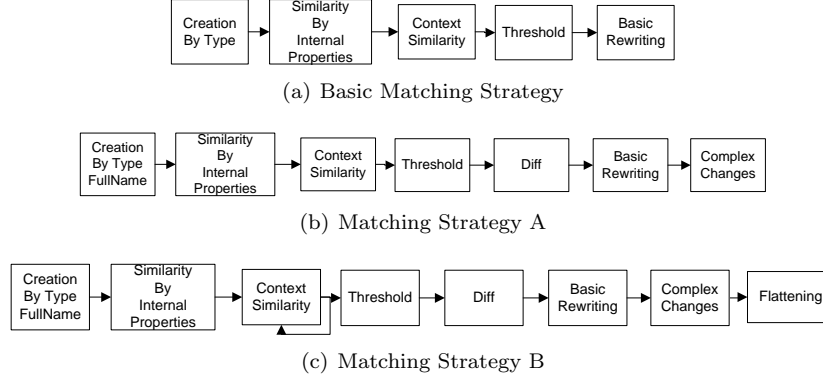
Creation By Type

Similarity By Internal Properties

Context Similarity

Threshold

Basic Rewriting

(a) Basic Matching Strategy

Creation By Type FullName

Similarity By Internal Properties

Context Similarity

Threshold

Diff

Basic Rewriting

Complex Changes

(b) Matching Strategy A

Creation By Type FullName

Similarity By Internal Properties

Context Similarity

Threshold

Diff

Basic Rewriting

Complex Changes

Flattening

(c) Matching Strategy B